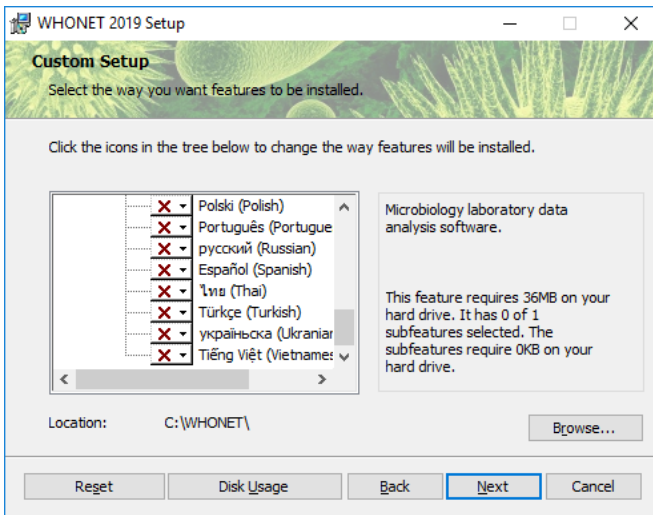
WHONET 2019 Setup

Custom Setup

Select the way you want features to be installed.

Click the icons in the tree below to change the way features will be installed.

Polski (Polish)
Português (Portugue
русский (Russian)
Español (Spanish)
ไทย (Thai)
Türkçe (Turkish)
українська (Ukrainian
Tiếng Việt (Vietnames

Microbiology laboratory data analysis software.

This feature requires 36MB on your hard drive. It has 0 of 1 subfeatures selected. The subfeatures require 0KB on your hard drive.

Location: C:\WHONET\

Browse...

Reset | Disk Usage | Back | Next | Cancel